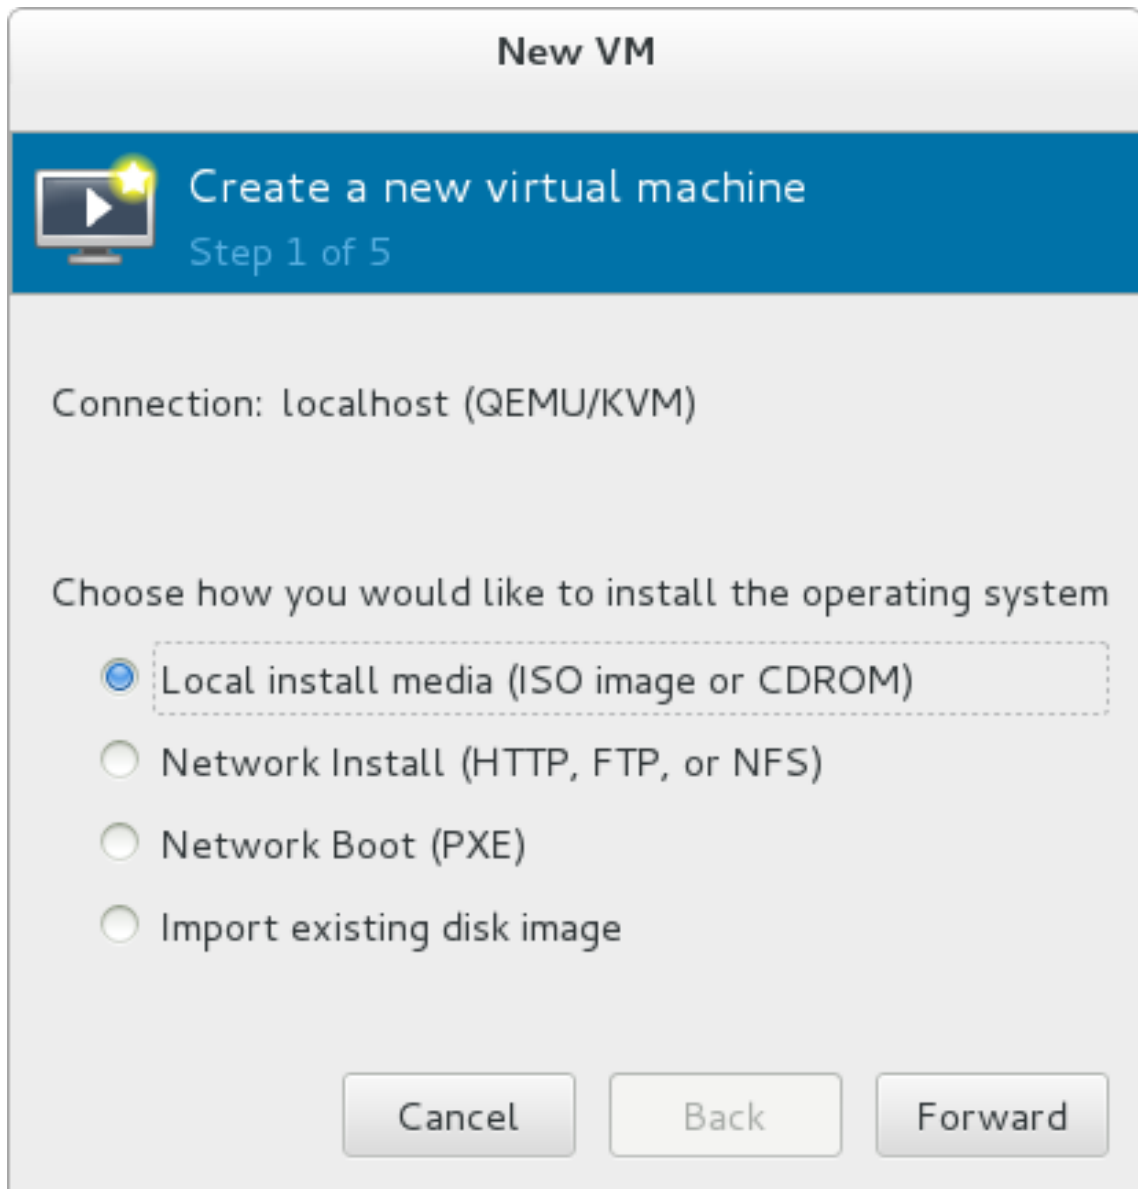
New VM

Create a new virtual machine
Step 1 of 5

Connection: localhost (QEMU/KVM)

Choose how you would like to install the operating system

Local install media (ISO image or CDROM)

Network Install (HTTP, FTP, or NFS)

Network Boot (PXE)

Import existing disk image

Cancel Back Forward